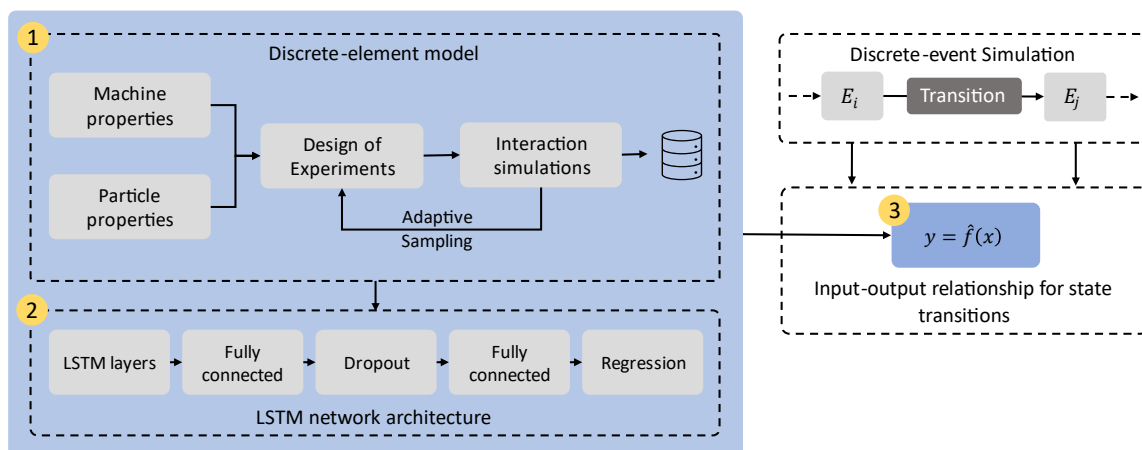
1

Discrete-element model

Machine properties

Particle properties

Design of Experiments

Interaction simulations

Adaptive Sampling

2

LSTM layers

Fully connected

Dropout

Fully connected

Regression

LSTM network architecture

Discrete-event Simulation

$E_i$

Transition

$E_j$

3

$y = \hat{f}(x)$

Input-output relationship for state transitions